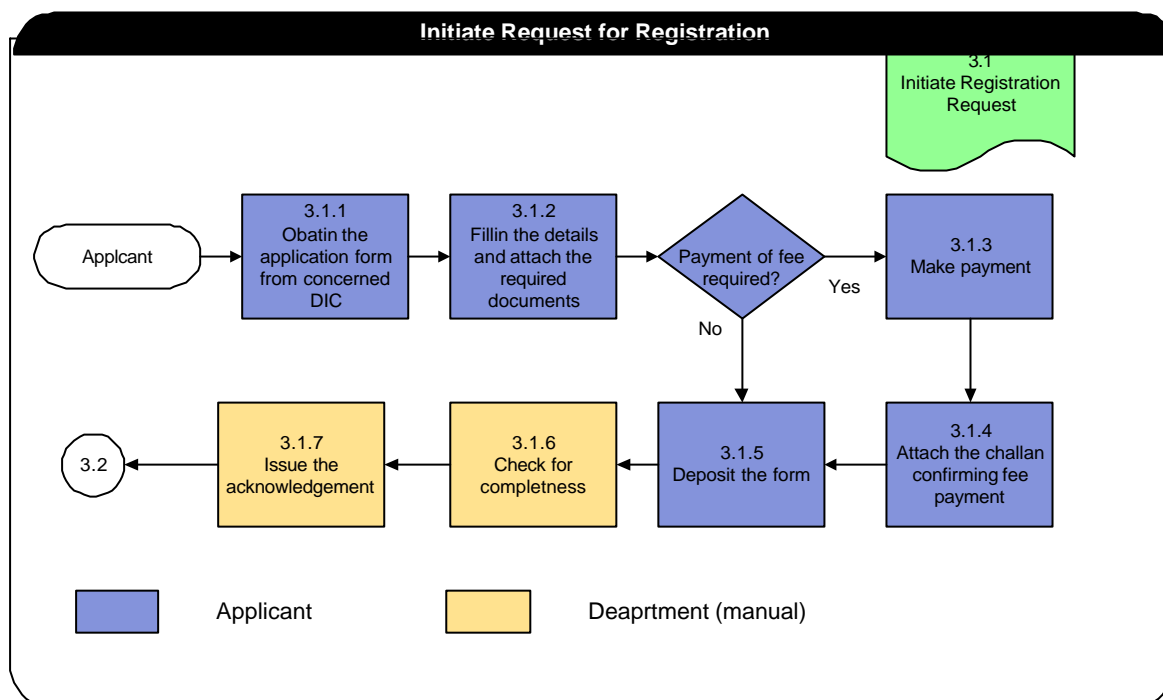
Initiate Request for Registration

3.1
Initiate Registration Request

Applcant

3.1.1
Obatin the application form from concerned DIC

3.1.2
Fillin the details and attach the required documents

Payment of fee required?

Yes

No

3.1.3
Make payment

3.1.4
Attach the challan confirming fee payment

3.1.5
Deposit the form

3.1.6
Check for completness

3.1.7
Issue the acknowledgement

3.2

Applicant

Deaprtment (manual)